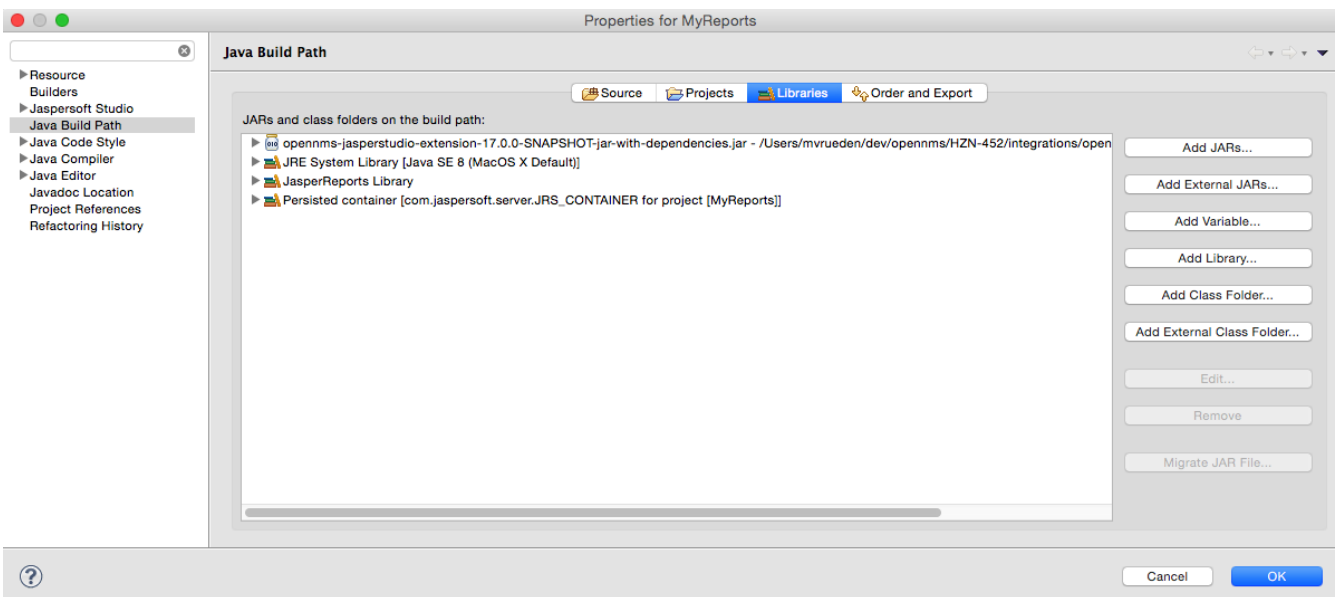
Properties for MyReports

Resource
Builders
Jaspersoft Studio
Java Build Path
Java Code Style
Java Compiler
Java Editor
Javadoc Location
Project References
Refactoring History

Java Build Path

Source | Projects | Libraries | Order and Export

JARs and class folders on the build path:

opennms-jasperstudio-extension-17.0.0-SNAPSHOT-jar-with-dependencies.jar - /Users/mvrueden/dev/opennms/HZN-452/integrations/open
JRE System Library [Java SE 8 (MacOS X Default)]
JasperReports Library
Persisted container [com.jaspersoft.server.JRS_CONTAINER for project [MyReports]]

Add JARs...
Add External JARs...
Add Variable...
Add Library...
Add Class Folder...
Add External Class Folder...
Edit...
Remove
Migrate JAR File...

?
Cancel
OK